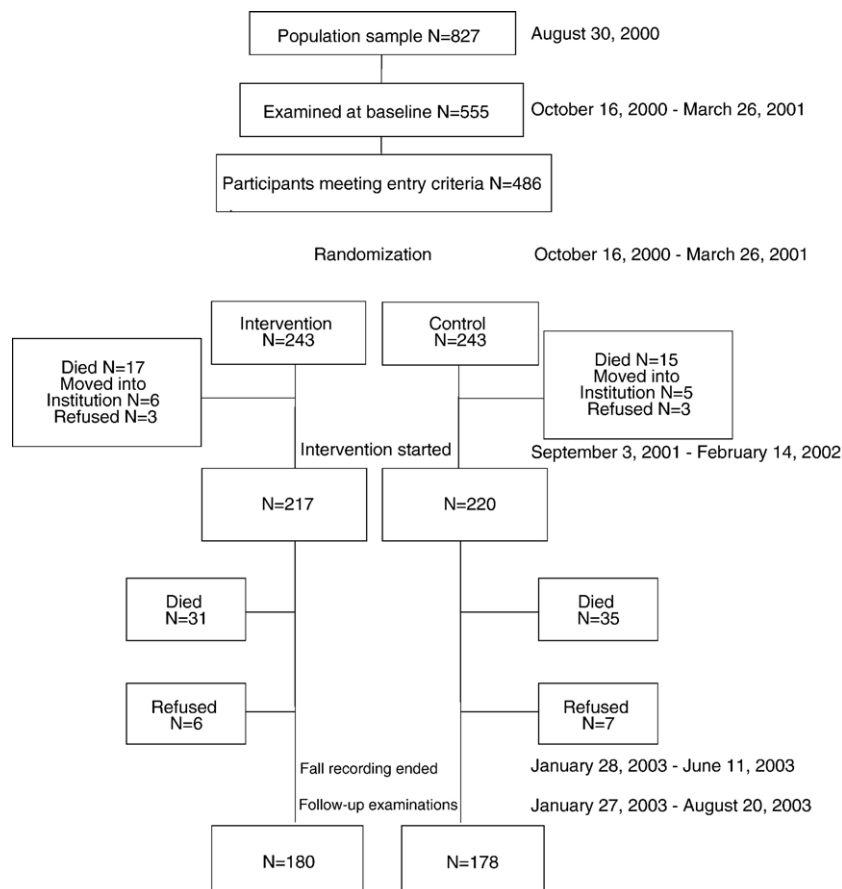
Population sample N=827

August 30, 2000

Examined at baseline N=555

October 16, 2000 - March 26, 2001

Participants meeting entry criteria N=486

Randomization

October 16, 2000 - March 26, 2001

Intervention N=243

Control N=243

Died N=17
Moved into Institution N=6
Refused N=3

Died N=15
Moved into Institution N=5
Refused N=3

Intervention started

September 3, 2001 - February 14, 2002

N=217

N=220

Died N=31

Died N=35

Refused N=6

Refused N=7

Fall recording ended

January 28, 2003 - June 11, 2003

Follow-up examinations

January 27, 2003 - August 20, 2003

N=180

N=178